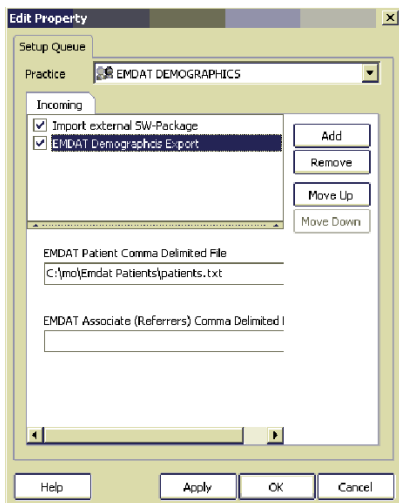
Edit Property

Setup Queue

Practice EMDAT DEMOGRAPHICS

Incoming

Import external SW-Package
EMDAT Demographics Export

Add
Remove
Move Up
Move Down

EMDAT Patient Comma Delimited File
C:\mo\Emdat Patients\patients.txt

EMDAT Associate (Referrers) Comma Delimited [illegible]

Help Apply OK Cancel